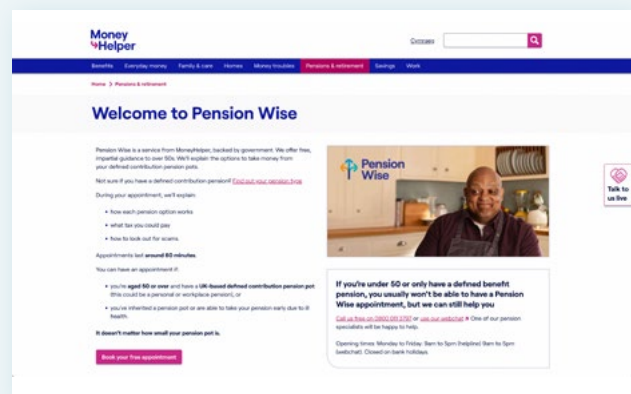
Money Helper

Cymraeg

Benefits Everyday money Family & care Homes Money troubles Pensions & retirement Savings Work

Home > Pensions & retirement

Welcome to Pension Wise

Pension Wise is a service from MoneyHelper, backed by government. We offer free, impartial guidance to over 50s. We'll explain the options to take money from your defined contribution pension pots.

Not sure if you have a defined contribution pension? Find out your pension type

During your appointment, we'll explain:

- how each pension option works
- what tax you could pay
- how to look out for scams.

Appointments last around 60 minutes.

You can have an appointment if:

- you're aged 50 or over and have a UK-based defined contribution pension pot (this could be a personal or workplace pension), or
- you've inherited a pension pot or are able to take your pension early due to ill health.

It doesn't matter how small your pension pot is.

Book your free appointment

Pension Wise

If you're under 50 or only have a defined benefit pension, you usually won't be able to have a Pension Wise appointment, but we can still help you

Call us free on 0800 011 3797 or use our webchat. One of our pension specialists will be happy to help.

Opening times: Monday to Friday: 9am to 5pm (helpline) 9am to 5pm (webchat). Closed on bank holidays.

Talk to us live